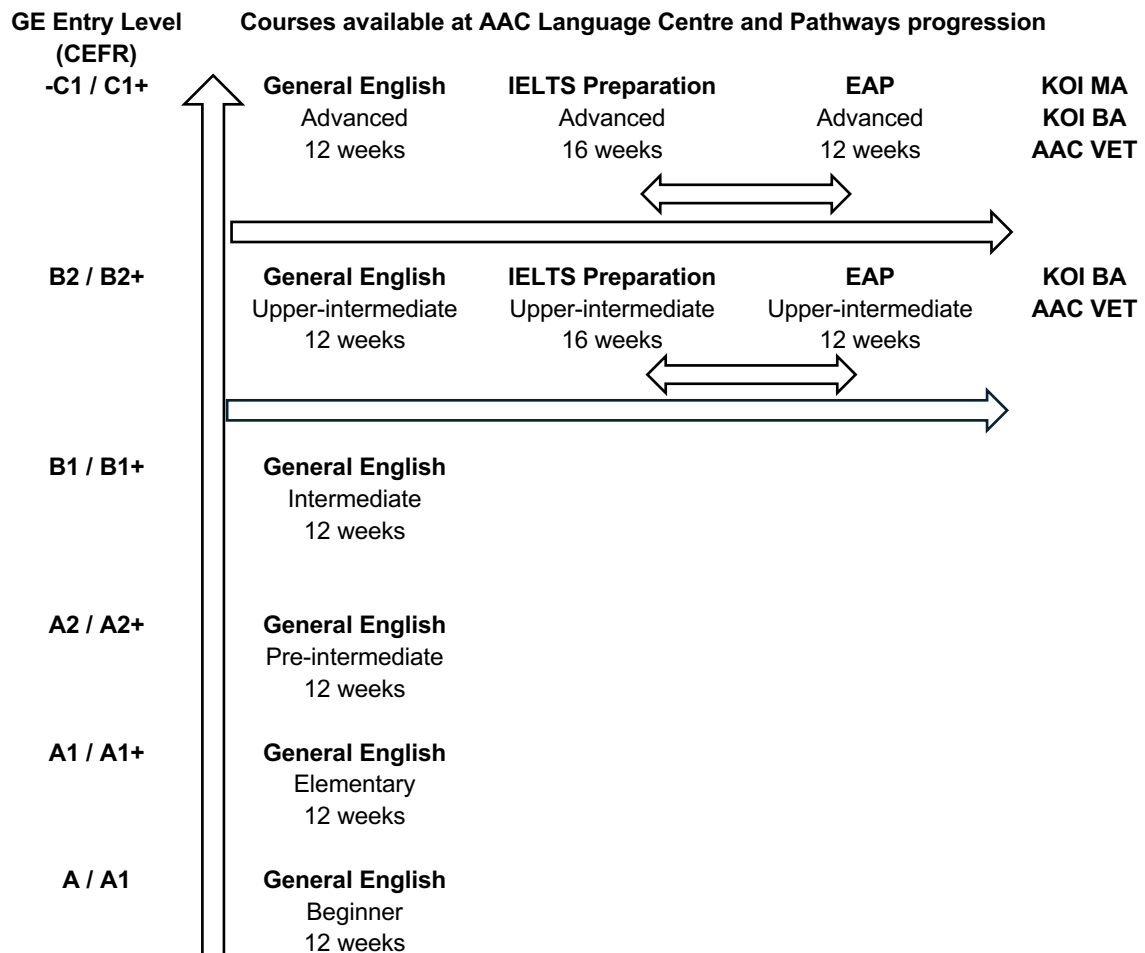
GE Entry Level (CEFR)

Courses available at AAC Language Centre and Pathways progression

-C1 / C1+

General English
Advanced
12 weeks

IELTS Preparation
Advanced
16 weeks

EAP
Advanced
12 weeks

KOI MA
KOI BA
AAC VET

B2 / B2+

General English
Upper-intermediate
12 weeks

IELTS Preparation
Upper-intermediate
16 weeks

EAP
Upper-intermediate
12 weeks

KOI BA
AAC VET

B1 / B1+

General English
Intermediate
12 weeks

A2 / A2+

General English
Pre-intermediate
12 weeks

A1 / A1+

General English
Elementary
12 weeks

A / A1

General English
Beginner
12 weeks